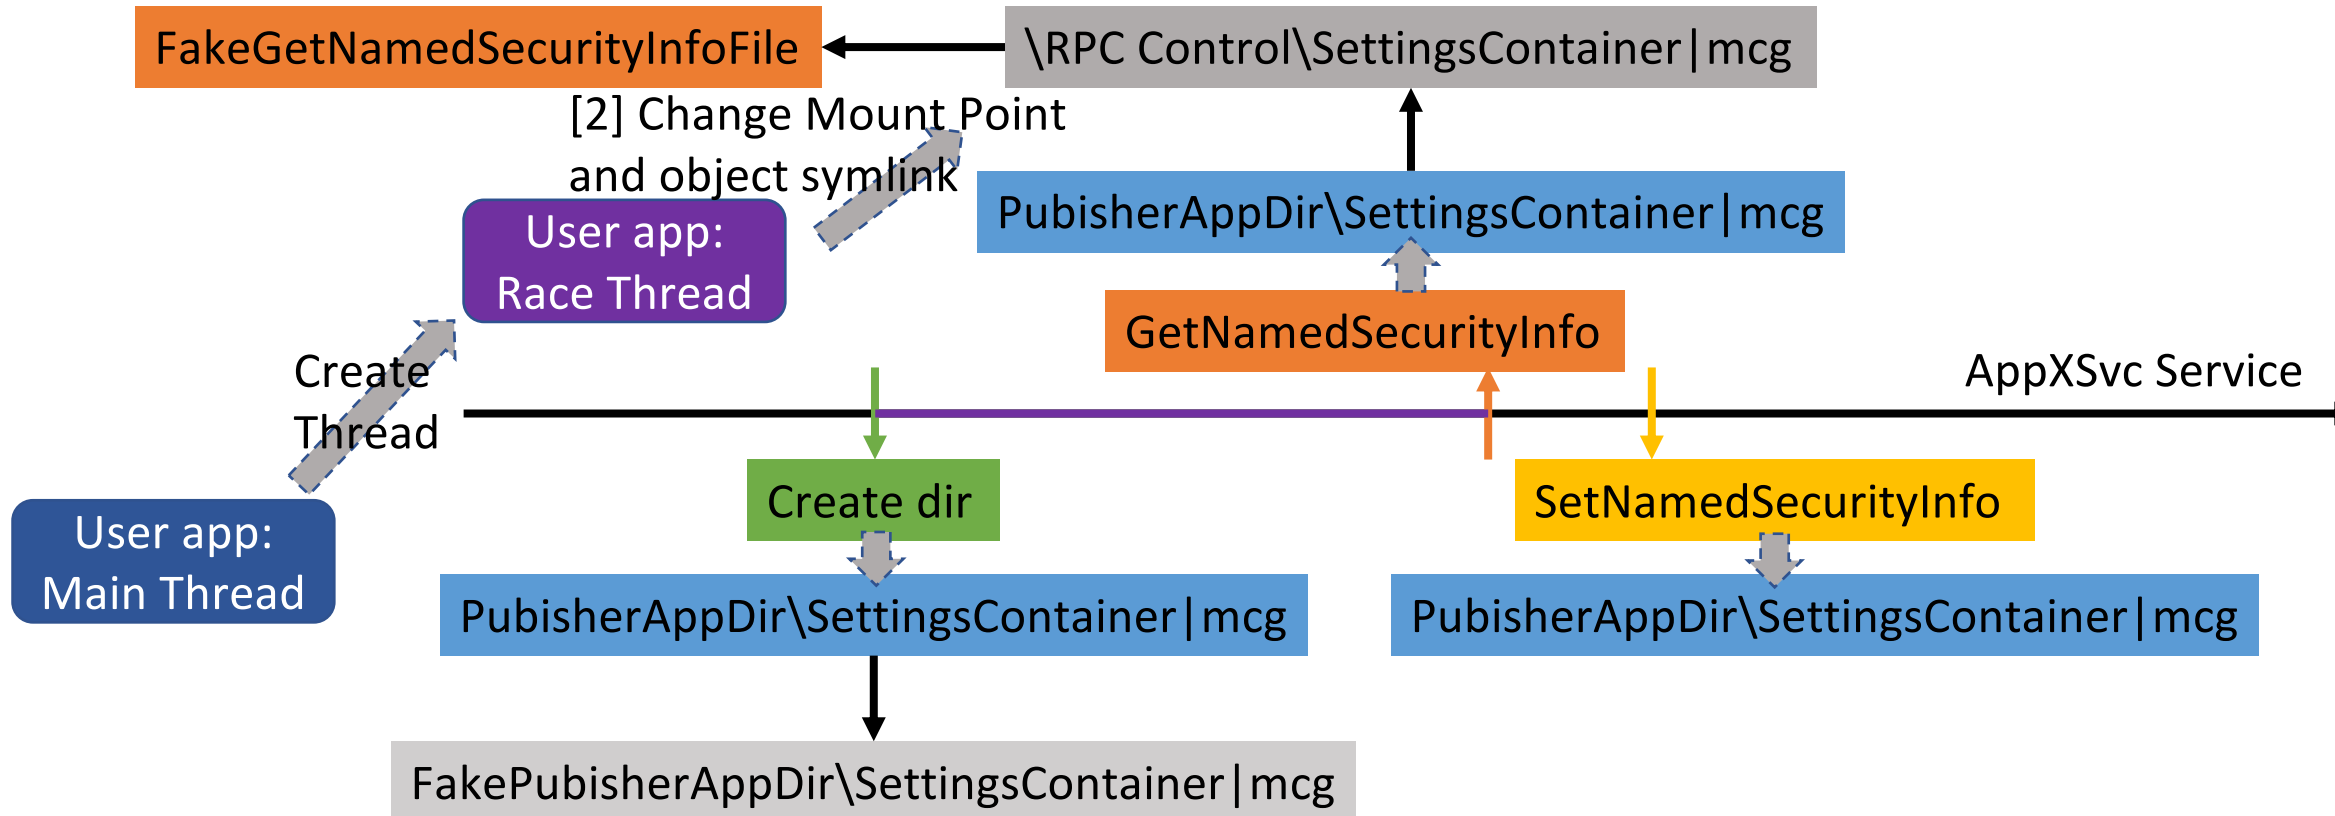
FakeGetNamedSecurityInfoFile

\RPC Control\SettingsContainer|mcg

[2] Change Mount Point and object symlink

PubisherAppDir\SettingsContainer|mcg

User app: Race Thread

GetNamedSecurityInfo

Create Thread

AppXSvc Service

User app: Main Thread

Create dir

SetNamedSecurityInfo

PubisherAppDir\SettingsContainer|mcg

PubisherAppDir\SettingsContainer|mcg

FakePubisherAppDir\SettingsContainer|mcg